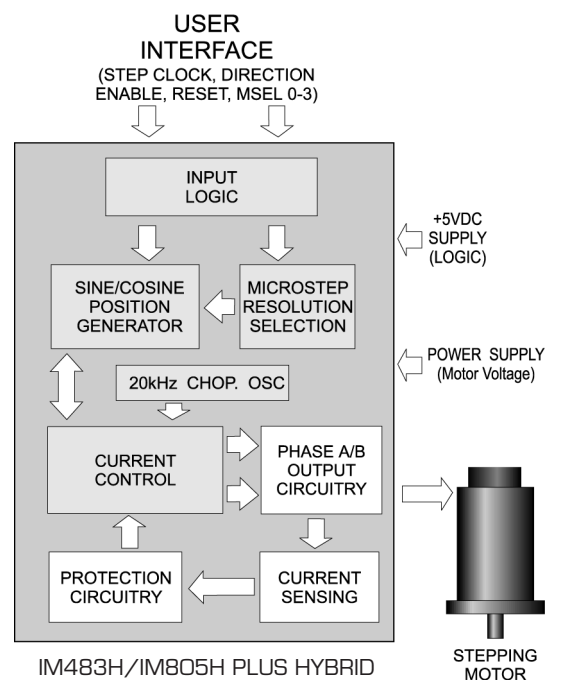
USER INTERFACE
(STEP CLOCK, DIRECTION ENABLE, RESET, MSEL 0-3)

INPUT LOGIC

+5VDC SUPPLY (LOGIC)

SINE/COSINE POSITION GENERATOR

MICROSTEP RESOLUTION SELECTION

POWER SUPPLY (Motor Voltage)

20kHz CHOP. OSC

CURRENT CONTROL

PHASE A/B OUTPUT CIRCUITRY

PROTECTION CIRCUITRY

CURRENT SENSING

IM483H/IM805H PLUS HYBRID

STEPPING MOTOR